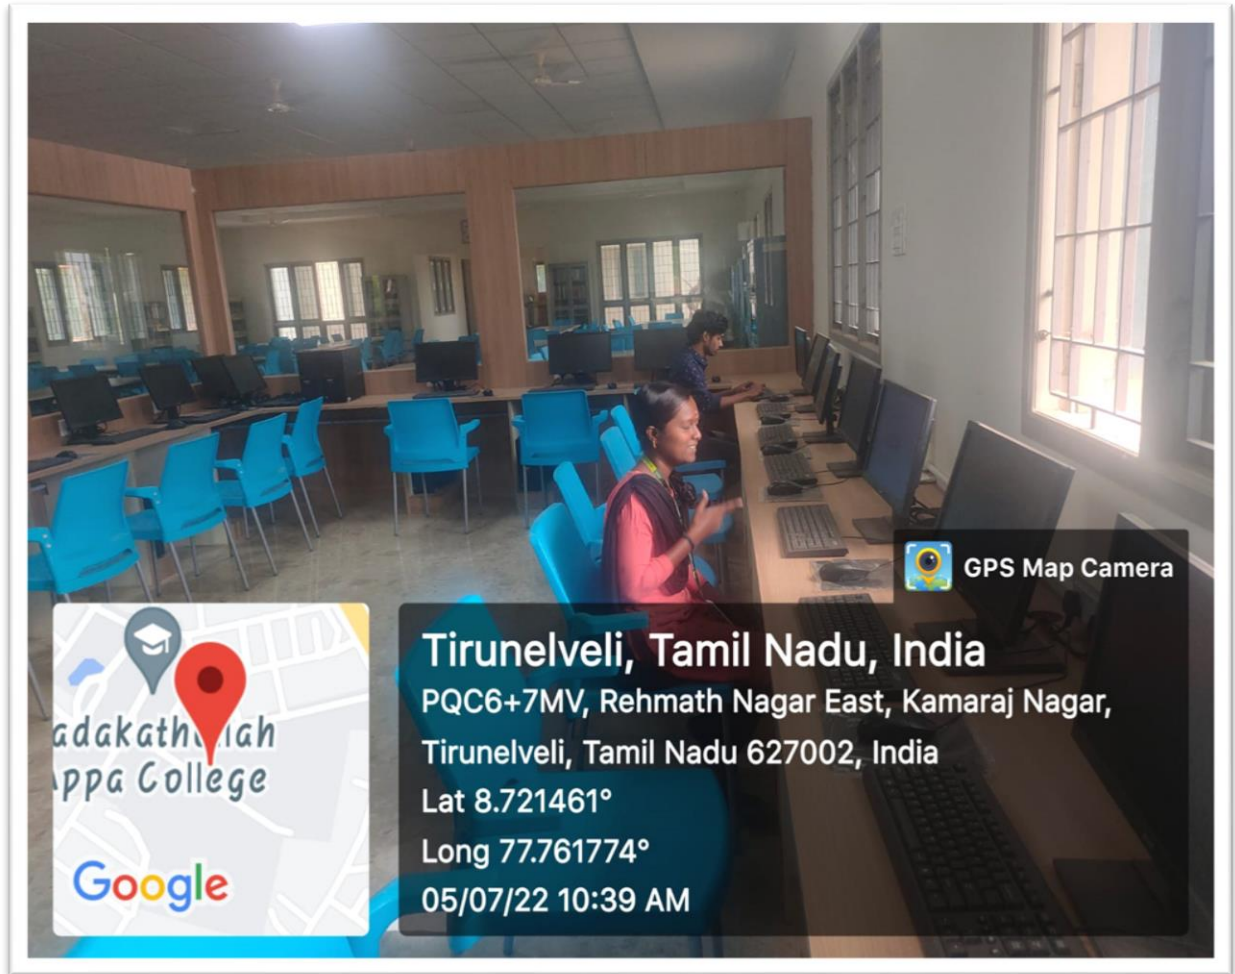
GPS Map Camera

adakath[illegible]iah
ppa College

Google

Tirunelveli, Tamil Nadu, India
PQC6+7MV, Rehmath Nagar East, Kamaraj Nagar, Tirunelveli, Tamil Nadu 627002, India
Lat 8.721461°
Long 77.761774°
05/07/22 10:39 AM